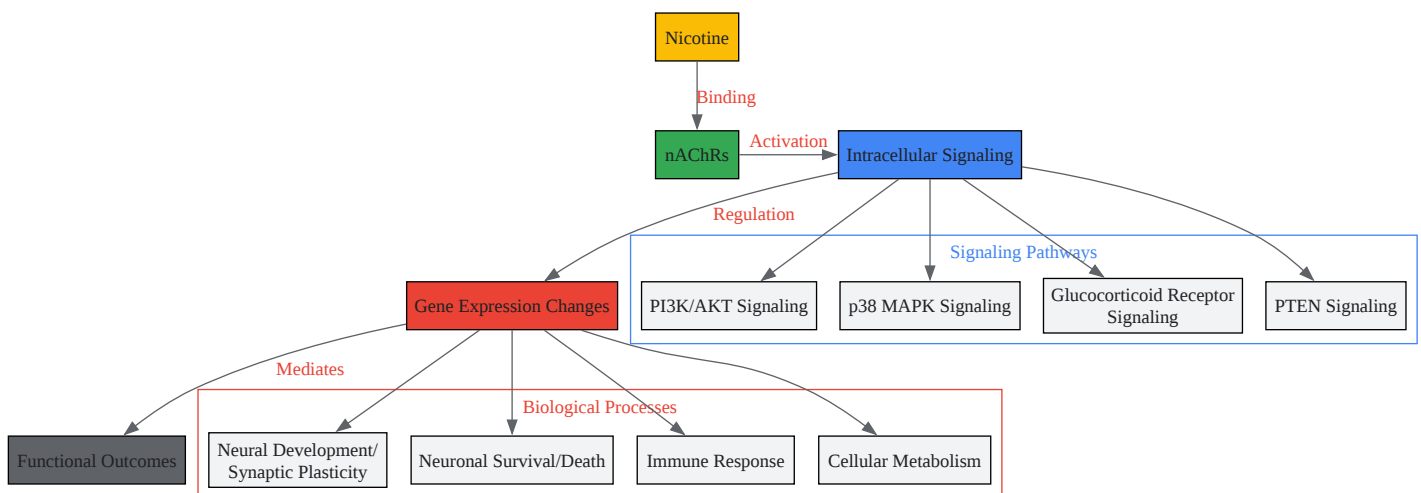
Nicotine

Binding

nAChRs

Activation

Intracellular Signaling

Regulation

Signaling Pathways

PI3K/AKT Signaling

p38 MAPK Signaling

Glucocorticoid Receptor Signaling

PTEN Signaling

Gene Expression Changes

Mediates

Biological Processes

Functional Outcomes

Neural Development/ Synaptic Plasticity

Neuronal Survival/Death

Immune Response

Cellular Metabolism